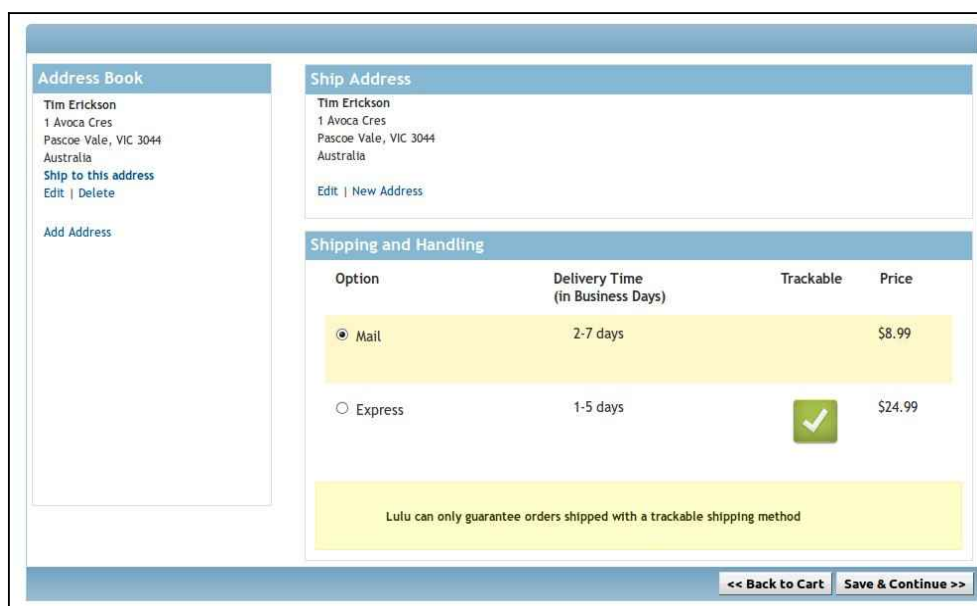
Address Book

Tim Erickson
1 Avoca Cres
Pascoe Vale, VIC 3044
Australia
Ship to this address
Edit | Delete

Add Address

Ship Address

Tim Erickson
1 Avoca Cres
Pascoe Vale, VIC 3044
Australia

Edit | New Address

Shipping and Handling

| Option | Delivery Time (in Business Days) | Trackable | Price |
|---|---|---|---|
| Mail | 2-7 days | | $8.99 |
| Express | 1-5 days | ✓ | $24.99 |

Lulu can only guarantee orders shipped with a trackable shipping method

<< Back to Cart | Save & Continue >>